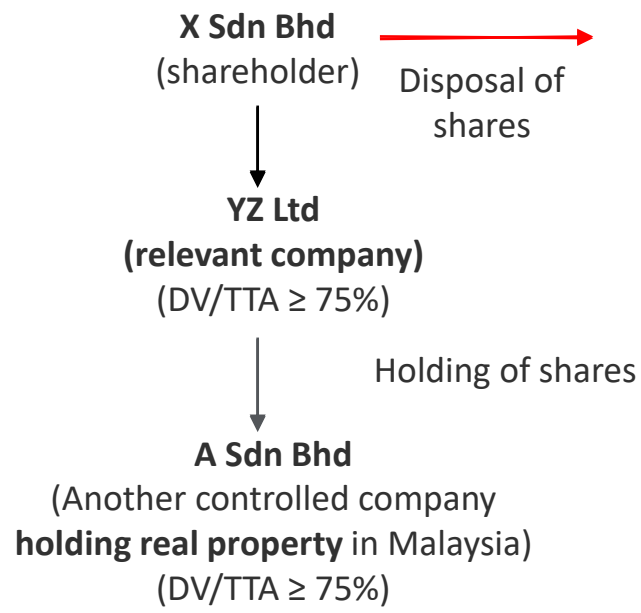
X Sdn Bhd
(shareholder)

Disposal of shares

YZ Ltd
(relevant company)
(DV/TTA $\geq$ 75%)

Holding of shares

A Sdn Bhd
(Another controlled company holding real property in Malaysia)
(DV/TTA $\geq$ 75%)